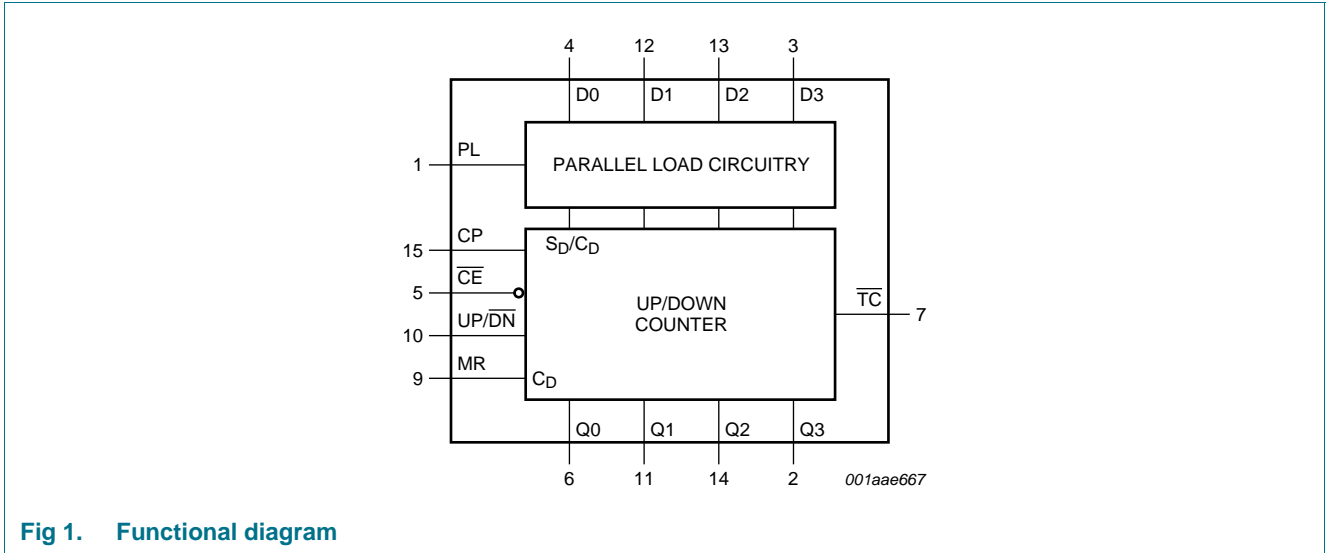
4 12 13 3

D0 D1 D2 D3

PL

1

PARALLEL LOAD CIRCUITRY

CP

15

$S_D/C_D$

$\overline{CE}$

5

UP/DOWN COUNTER

$\overline{TC}$

7

UP/$\overline{DN}$

10

MR

9

$C_D$

Q0 Q1 Q2 Q3

6 11 14 2

001aae667

Fig 1. Functional diagram